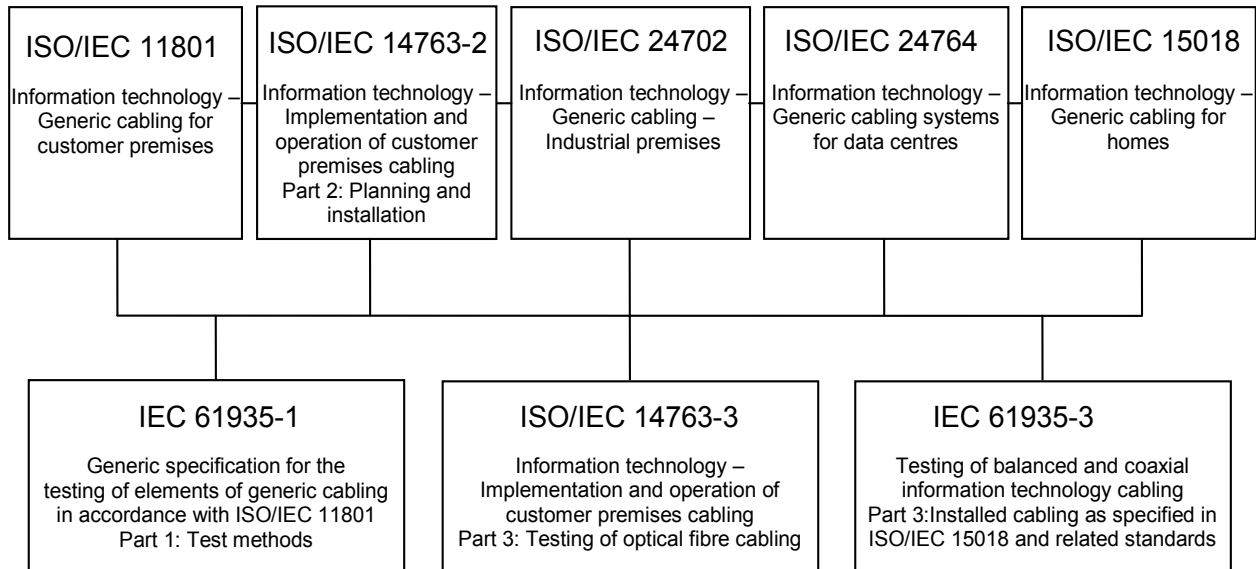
ISO/IEC 11801

Information technology – Generic cabling for customer premises

ISO/IEC 14763-2

Information technology – Implementation and operation of customer premises cabling
Part 2: Planning and installation

ISO/IEC 24702

Information technology – Generic cabling – Industrial premises

ISO/IEC 24764

Information technology – Generic cabling systems for data centres

ISO/IEC 15018

Information technology – Generic cabling for homes

IEC 61935-1

Generic specification for the testing of elements of generic cabling in accordance with ISO/IEC 11801
Part 1: Test methods

ISO/IEC 14763-3

Information technology – Implementation and operation of customer premises cabling
Part 3: Testing of optical fibre cabling

IEC 61935-3

Testing of balanced and coaxial information technology cabling
Part 3:Installed cabling as specified in ISO/IEC 15018 and related standards